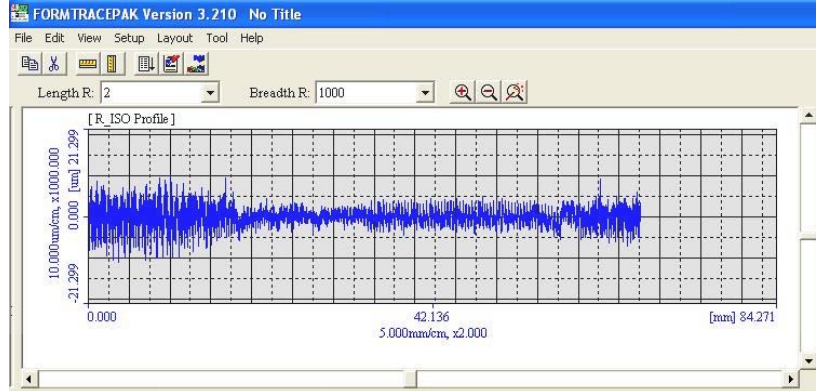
FORMTRACEPAK Version 3.210 No Title

File Edit View Setup Layout Tool Help

Length R: 2

Breadth R: 1000

[ R_ISO Profile ]

10.000um/cm, x1000.000

[um]

21.299

0.000

-21.299

0.000

42.136

[mm] 84.271

5.000mm/cm, x2.000